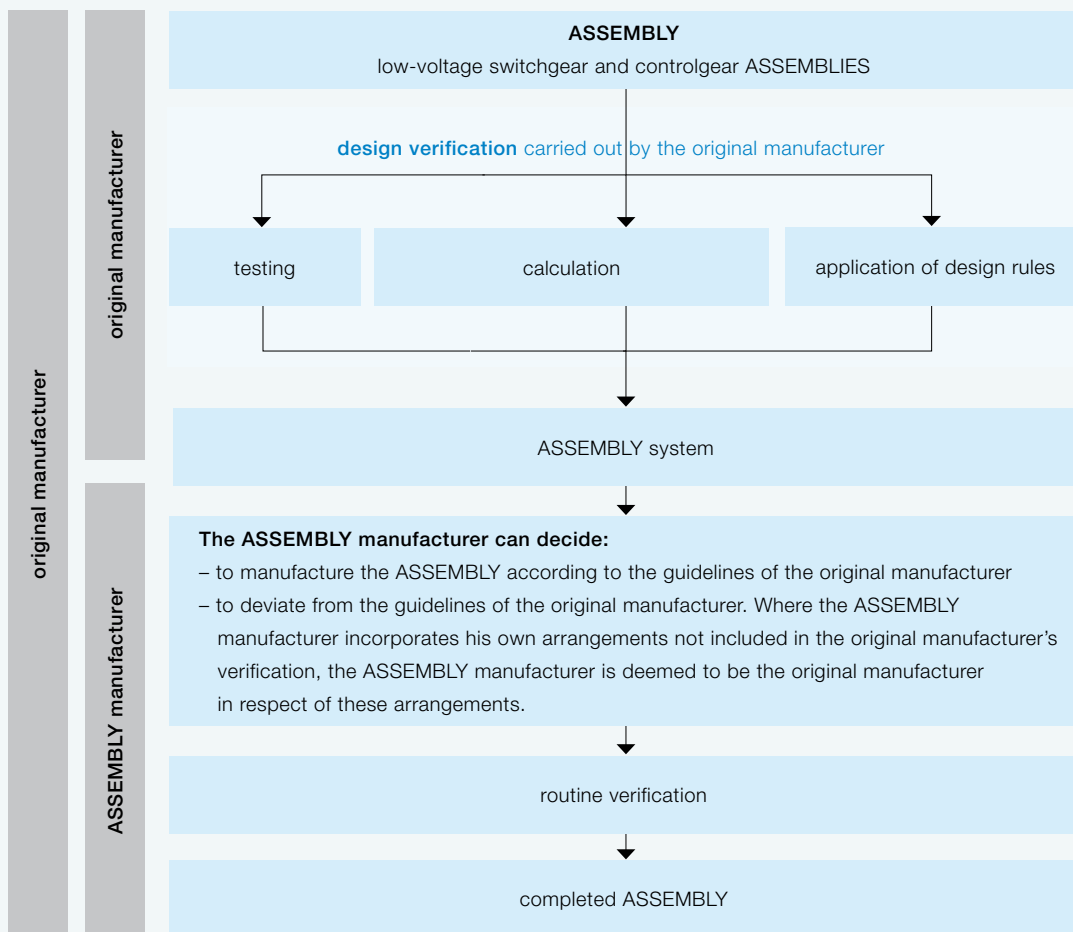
original manufacturer

original manufacturer

ASSEMBLY manufacturer

ASSEMBLY
low-voltage switchgear and controlgear ASSEMBLIES

design verification carried out by the original manufacturer

testing

calculation

application of design rules

ASSEMBLY system

The ASSEMBLY manufacturer can decide:
– to manufacture the ASSEMBLY according to the guidelines of the original manufacturer
– to deviate from the guidelines of the original manufacturer. Where the ASSEMBLY manufacturer incorporates his own arrangements not included in the original manufacturer's verification, the ASSEMBLY manufacturer is deemed to be the original manufacturer in respect of these arrangements.

routine verification

completed ASSEMBLY